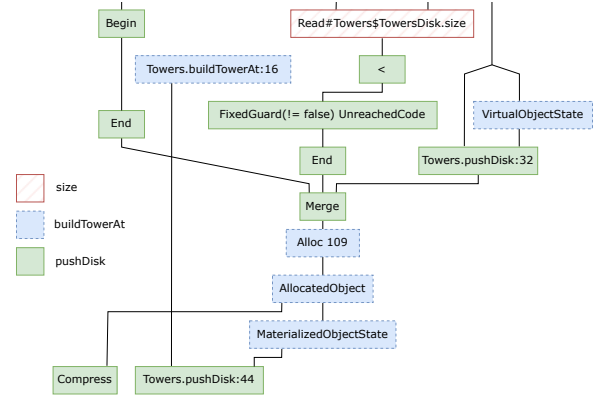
Begin

Read#Towers$TowersDisk.size

Towers.buildTowerAt:16

<

End

FixedGuard(!= false) UnreachedCode

VirtualObjectState

End

Towers.pushDisk:32

size

Merge

buildTowerAt

Alloc 109

pushDisk

AllocatedObject

MaterializedObjectState

Compress

Towers.pushDisk:44